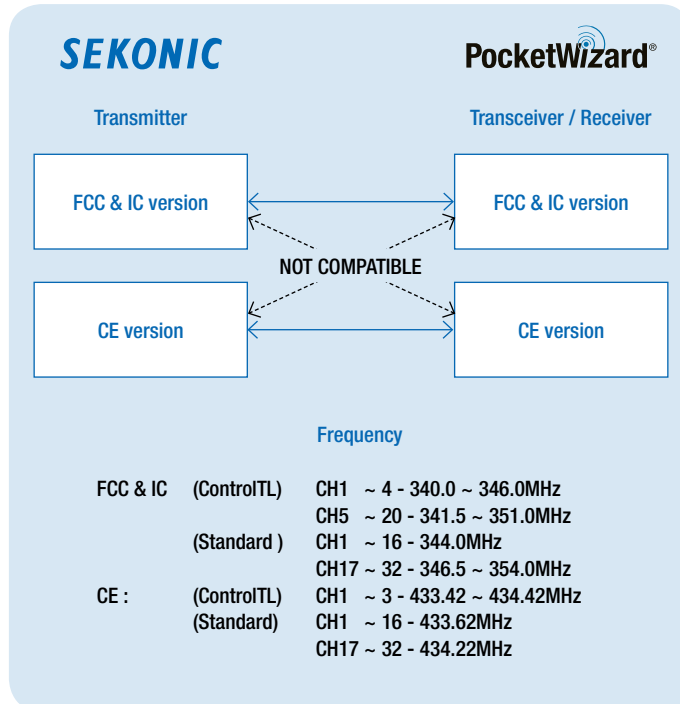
SEKONIC

PocketWizard®

Transmitter

Transceiver / Receiver

FCC & IC version

FCC & IC version

NOT COMPATIBLE

CE version

CE version

Frequency

| | | |
|---|---|---|
| FCC & IC | (ControlTL) | CH1 ~ 4 - 340.0 ~ 346.0MHz |
| | | CH5 ~ 20 - 341.5 ~ 351.0MHz |
| | (Standard ) | CH1 ~ 16 - 344.0MHz |
| | | CH17 ~ 32 - 346.5 ~ 354.0MHz |
| CE : | (ControlTL) | CH1 ~ 3 - 433.42 ~ 434.42MHz |
| | (Standard) | CH1 ~ 16 - 433.62MHz |
| | | CH17 ~ 32 - 434.22MHz |